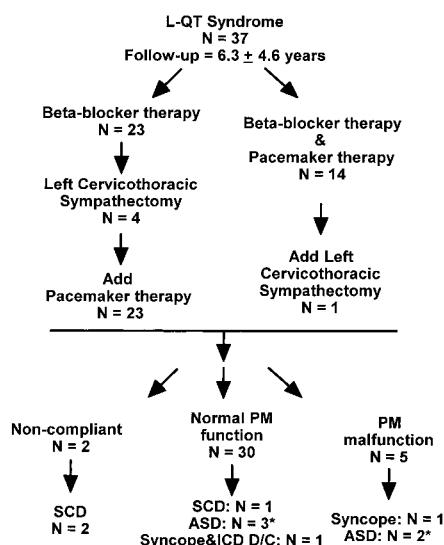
L-QT Syndrome
N = 37
Follow-up = 6.3 $\pm$ 4.6 years

Beta-blocker therapy
N = 23

Left Cervicothoracic Sympathectomy
N = 4

Add Pacemaker therapy
N = 23

Beta-blocker therapy & Pacemaker therapy
N = 14

Add Left Cervicothoracic Sympathectomy
N = 1

Non-compliant
N = 2

SCD
N = 2

Normal PM function
N = 30

SCD: N = 1
ASD: N = 3*
Syncope&ICD D/C: N = 1

PM malfunction
N = 5

Syncope: N = 1
ASD: N = 2*